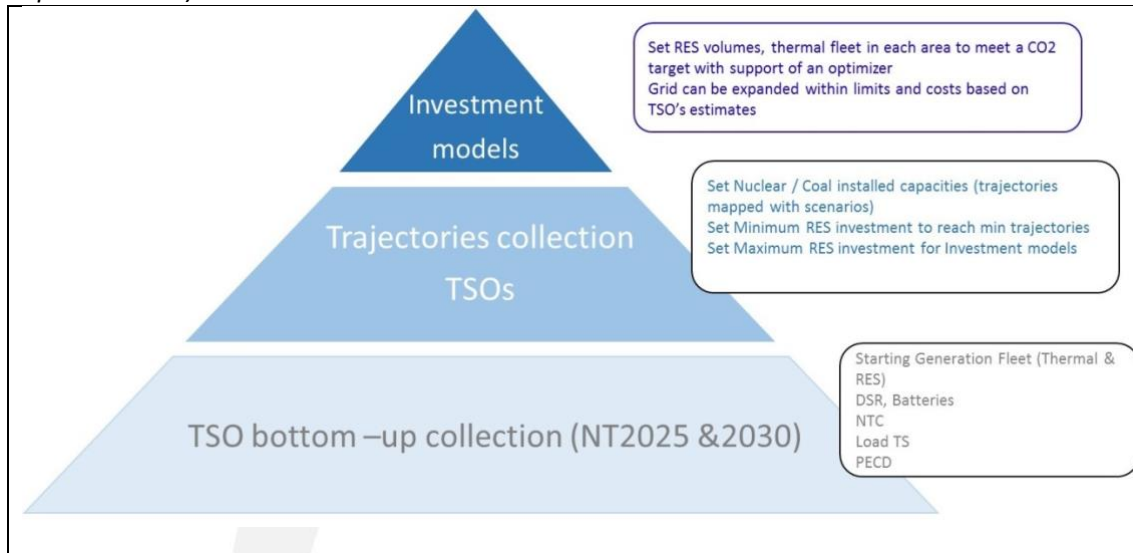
Investment models

Set RES volumes, thermal fleet in each area to meet a CO2 target with support of an optimizer
Grid can be expanded within limits and costs based on TSO's estimates

Trajectories collection TSOs

Set Nuclear / Coal installed capacities (trajectories mapped with scenarios)
Set Minimum RES investment to reach min trajectories
Set Maximum RES investment for Investment models

TSO bottom –up collection (NT2025 &2030)

Starting Generation Fleet (Thermal & RES)
DSR, Batteries
NTC
Load TS
PECD